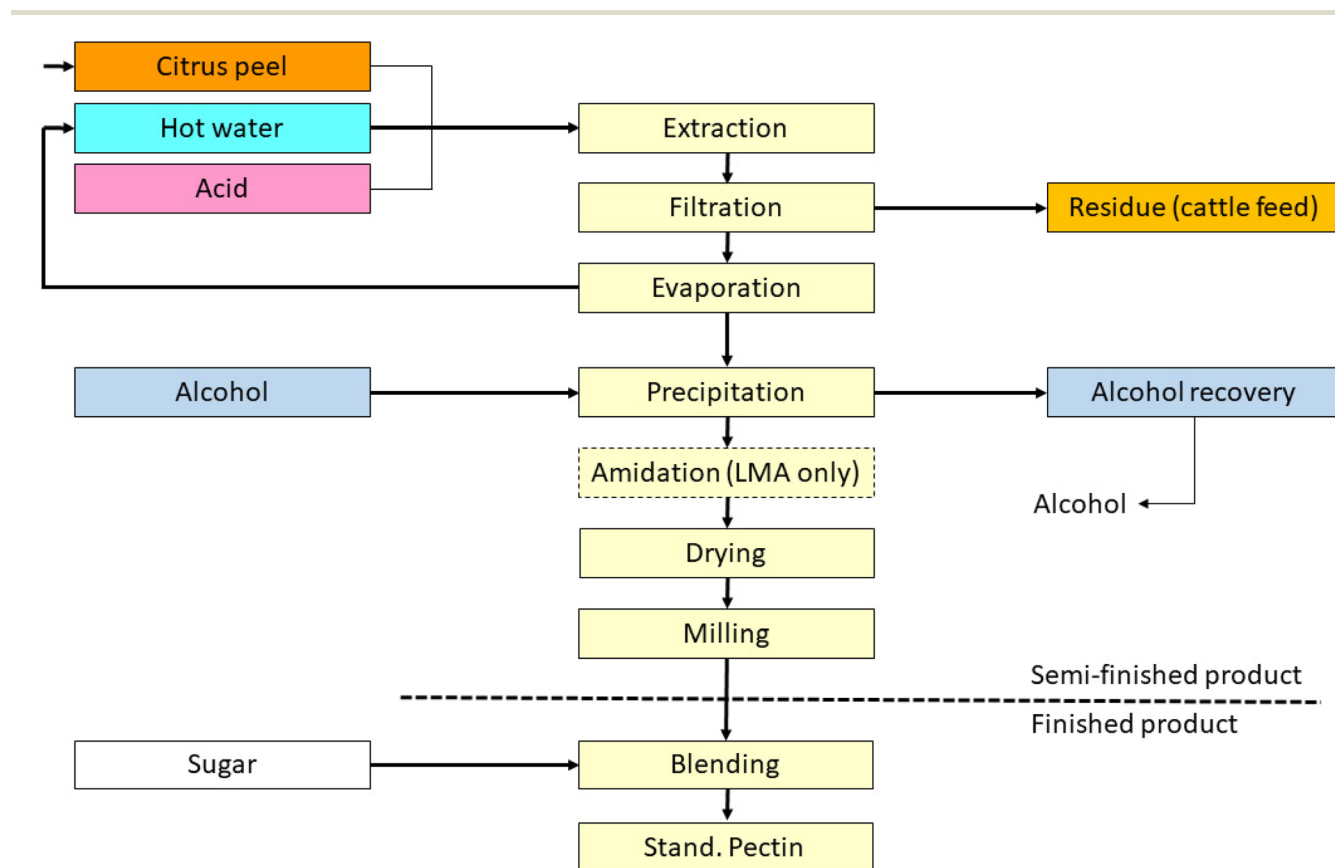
Citrus peel
Hot water
Acid
Extraction
Filtration
Residue (cattle feed)
Evaporation
Alcohol
Precipitation
Alcohol recovery
Amidation (LMA only)
Alcohol
Drying
Milling
Semi-finished product
Finished product
Sugar
Blending
Stand. Pectin